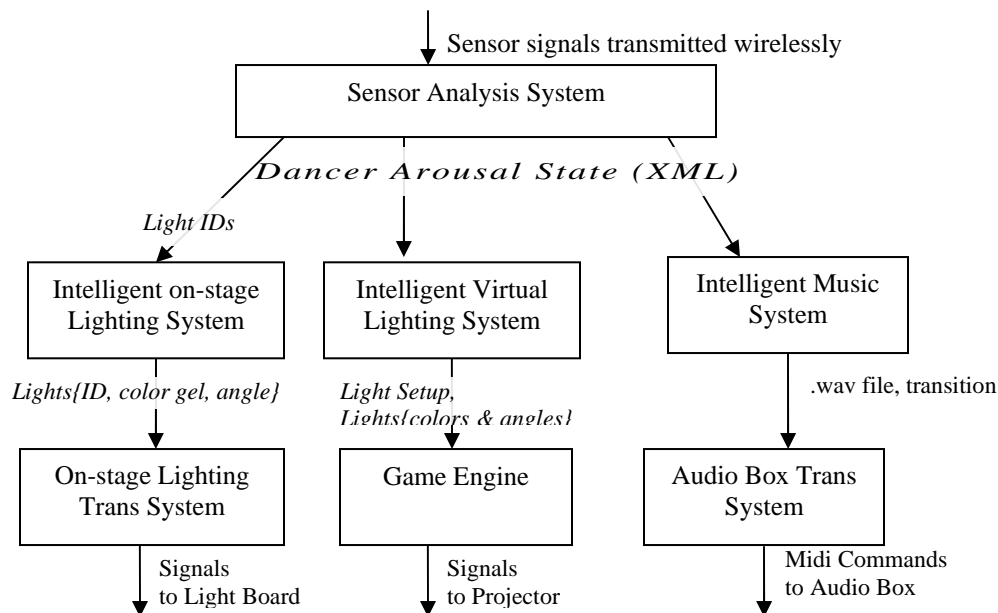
Sensor signals transmitted wirelessly

Sensor Analysis System

Dancer Arousal State (XML)

Light IDs

Intelligent on-stage Lighting System

Intelligent Virtual Lighting System

Intelligent Music System

Lights{ID, color gel, angle}

Light Setup, Lights{colors & angles}

.wav file, transition

On-stage Lighting Trans System

Game Engine

Audio Box Trans System

Signals to Light Board

Signals to Projector

Midi Commands to Audio Box